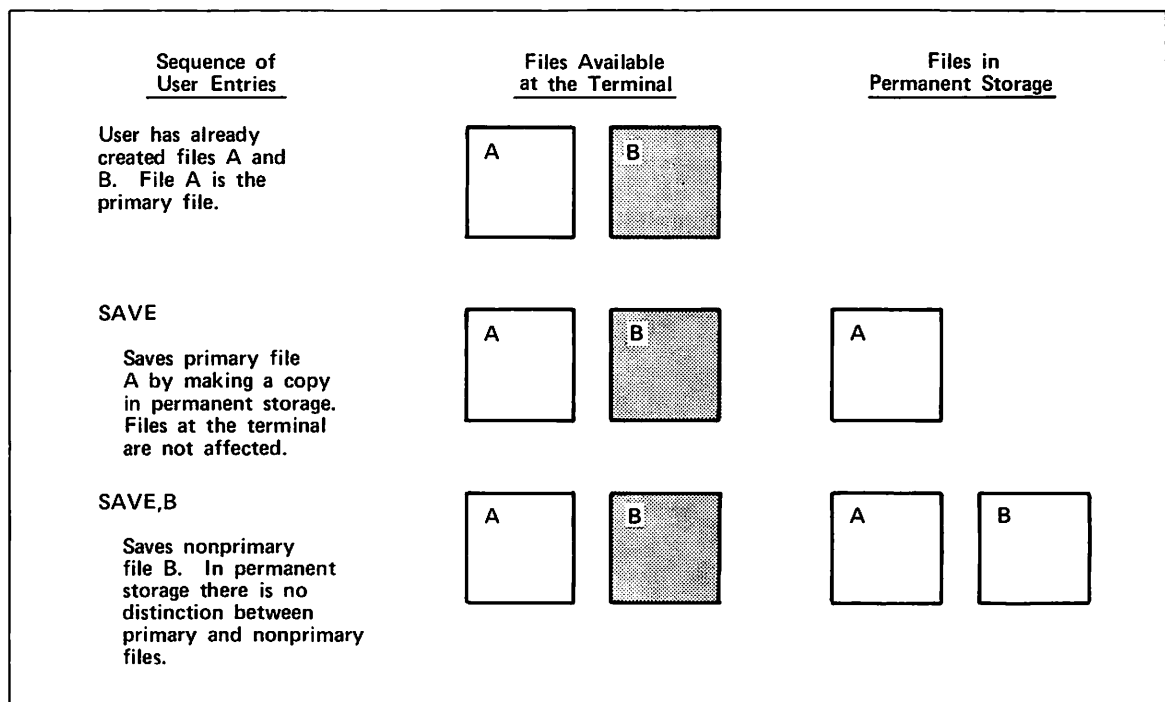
Sequence of User Entries

Files Available at the Terminal

Files in Permanent Storage

User has already created files A and B. File A is the primary file.

A

B

SAVE

Saves primary file A by making a copy in permanent storage. Files at the terminal are not affected.

A

B

A

SAVE,B

Saves nonprimary file B. In permanent storage there is no distinction between primary and nonprimary files.

A

B

A

B